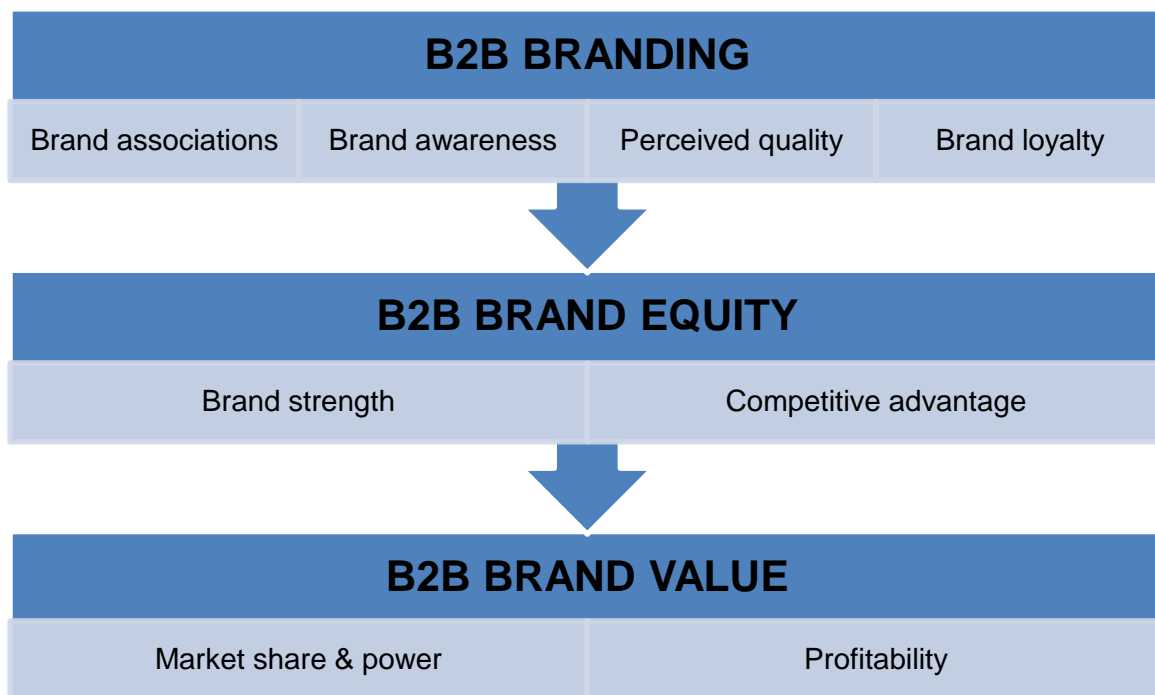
B2B BRANDING

| Brand associations | Brand awareness | Perceived quality | Brand loyalty |
|---|---|---|---|

B2B BRAND EQUITY

| Brand strength | Competitive advantage |
|---|---|

B2B BRAND VALUE

| Market share & power | Profitability |
|---|---|